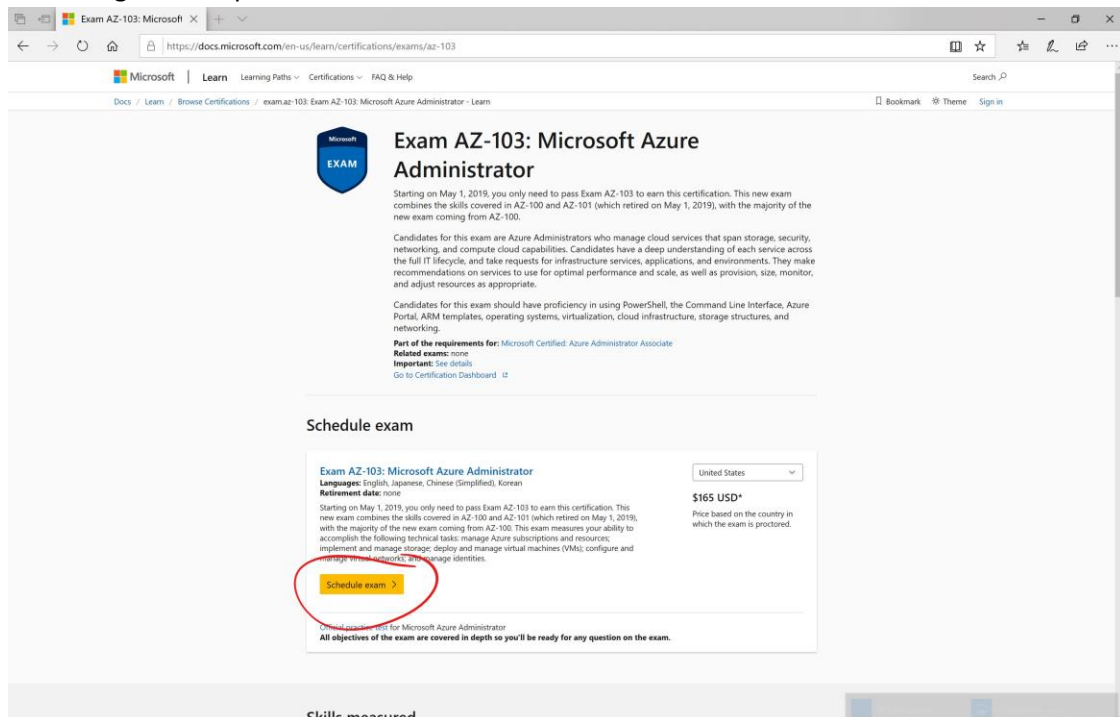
Exam AZ-103: Microsoft

https://docs.microsoft.com/en-us/learn/certifications/exams/az-103

Microsoft | Learn Learning Paths Certifications FAQ & Help Search

Docs / Learn / Browse Certifications / exam.az-103: Exam AZ-103: Microsoft Azure Administrator - Learn

Bookmark Theme Sign in

Microsoft EXAM

Exam AZ-103: Microsoft Azure Administrator

Starting on May 1, 2019, you only need to pass Exam AZ-103 to earn this certification. This new exam combines the skills covered in AZ-100 and AZ-101 (which retired on May 1, 2019), with the majority of the new exam coming from AZ-100.

Candidates for this exam are Azure Administrators who manage cloud services that span storage, security, networking, and compute cloud capabilities. Candidates have a deep understanding of each service across the full IT lifecycle, and take requests for infrastructure services, applications, and environments. They make recommendations on services to use for optimal performance and scale, as well as provision, size, monitor, and adjust resources as appropriate.

Candidates for this exam should have proficiency in using PowerShell, the Command Line Interface, Azure Portal, ARM templates, operating systems, virtualization, cloud infrastructure, storage structures, and networking.

Part of the requirements for: Microsoft Certified: Azure Administrator Associate
Related exams: none
Important: See details
Go to Certification Dashboard

Schedule exam

Exam AZ-103: Microsoft Azure Administrator
Languages: English, Japanese, Chinese (Simplified), Korean
Retirement date: none

Starting on May 1, 2019, you only need to pass Exam AZ-103 to earn this certification. This new exam combines the skills covered in AZ-100 and AZ-101 (which retired on May 1, 2019), with the majority of the new exam coming from AZ-100. This exam measures your ability to accomplish the following technical tasks: manage Azure subscriptions and resources; implement and manage storage; deploy and manage virtual machines (VMs); configure and manage virtual networks; and manage identities.

Schedule exam >

United States

$165 USD*

Price based on the country in which the exam is proctored.

Official practice test for Microsoft Azure Administrator
All objectives of the exam are covered in depth so you'll be ready for any question on the exam.

Skills measured